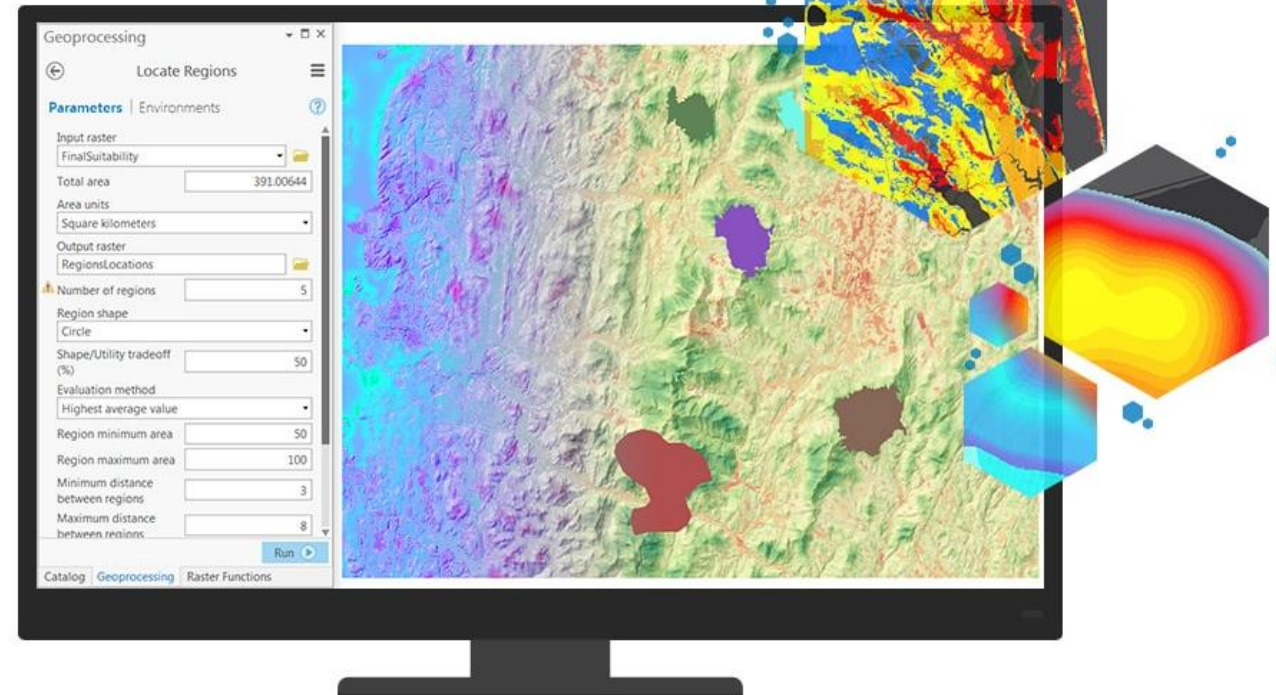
Geoprocessing

Locate Regions

Parameters | Environments

Input raster
FinalSuitability
Total area 391.00644
Area units
Square kilometers
Output raster
RegionsLocations
Number of regions 5
Region shape
Circle
Shape/Utility tradeoff (%) 50
Evaluation method
Highest average value
Region minimum area 50
Region maximum area 100
Minimum distance between regions 3
Maximum distance between regions 8

Run

Catalog Geoprocessing Raster Functions